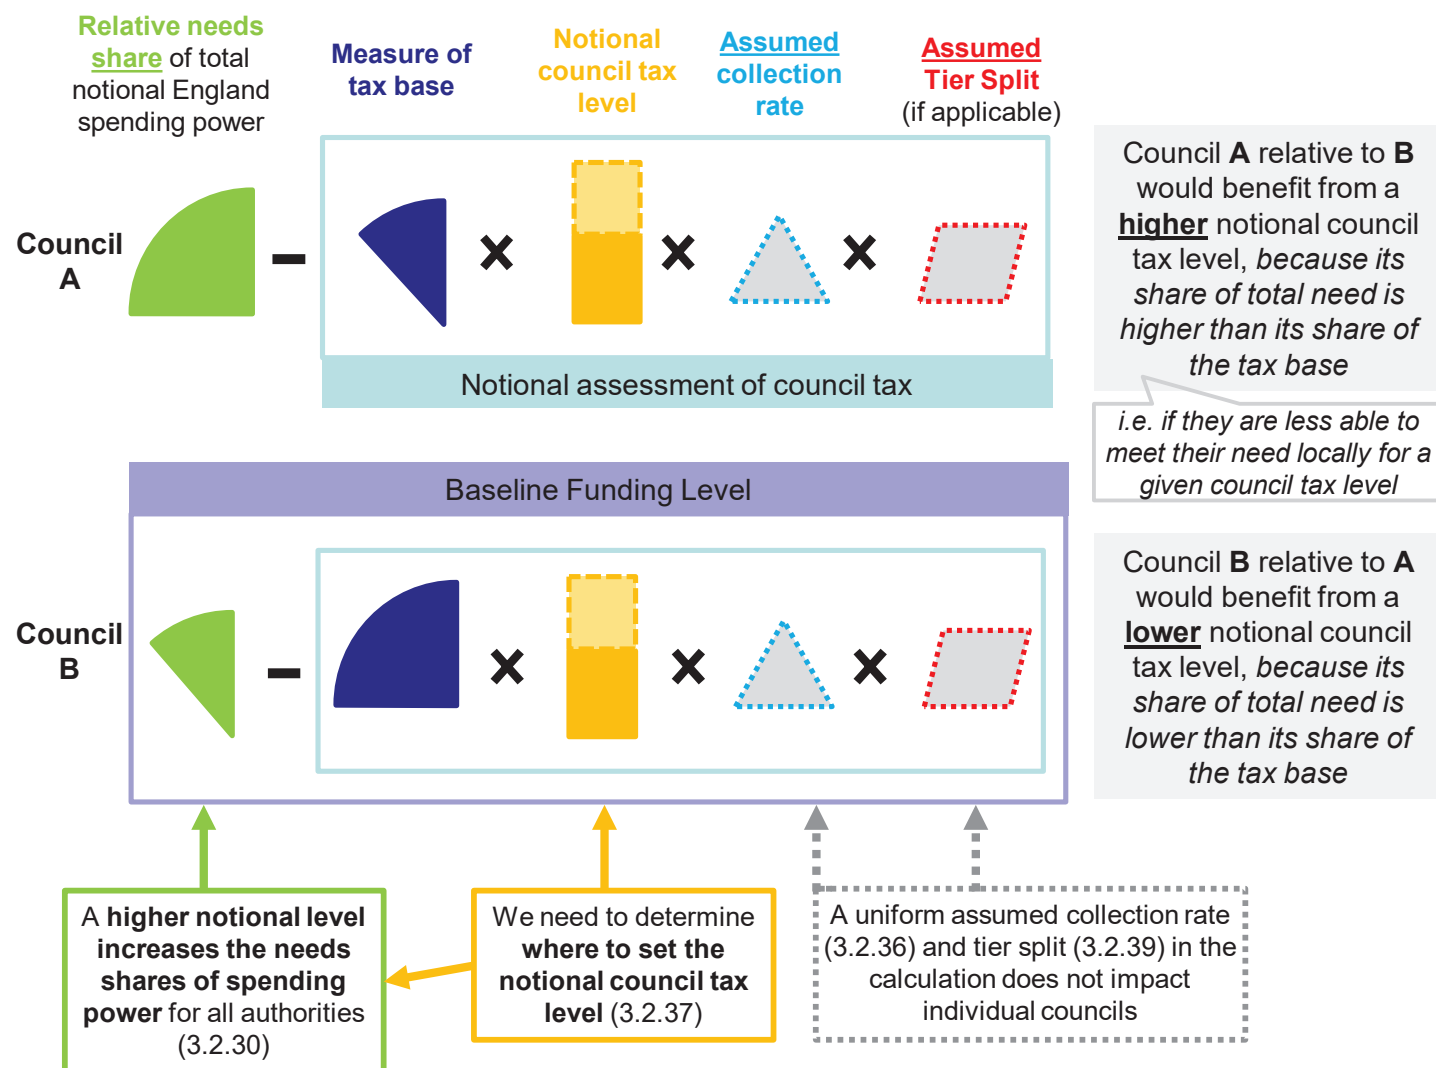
Relative needs share of total notional England spending power

Measure of tax base

Notional council tax level

Assumed collection rate

Assumed Tier Split (if applicable)

Council A

–

×

×

×

Notional assessment of council tax

Council A relative to B would benefit from a higher notional council tax level, because its share of total need is higher than its share of the tax base

i.e. if they are less able to meet their need locally for a given council tax level

Baseline Funding Level

Council B

–

×

×

×

Council B relative to A would benefit from a lower notional council tax level, because its share of total need is lower than its share of the tax base

A higher notional level increases the needs shares of spending power for all authorities (3.2.30)

We need to determine where to set the notional council tax level (3.2.37)

A uniform assumed collection rate (3.2.36) and tier split (3.2.39) in the calculation does not impact individual councils